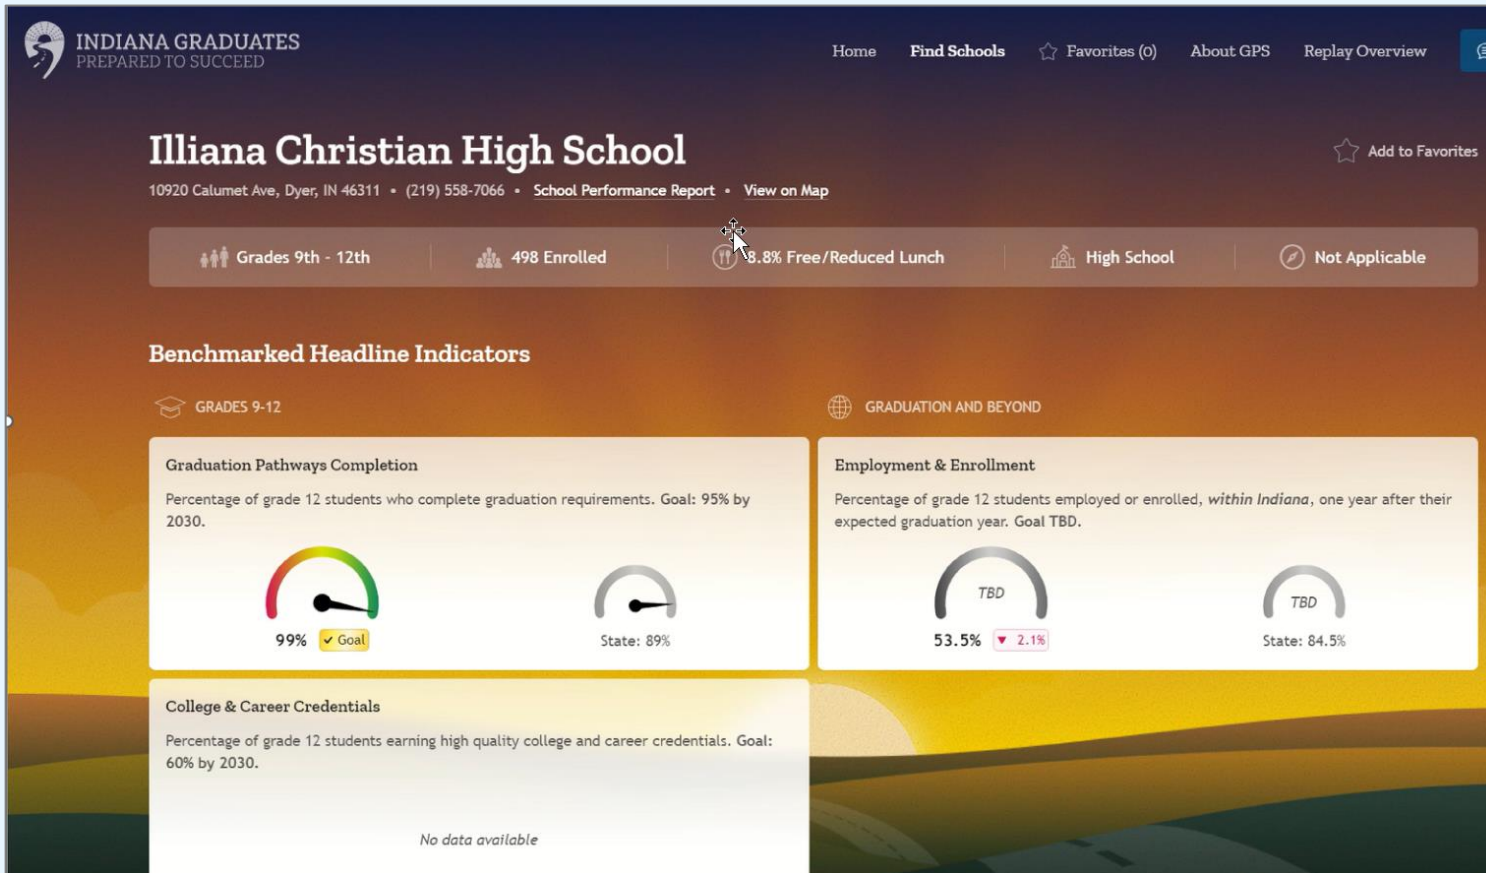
INDIANA GRADUATES
PREPARED TO SUCCEED

Home Find Schools Favorites (0) About GPS Replay Overview

Illiana Christian High School

Add to Favorites

10920 Calumet Ave, Dyer, IN 46311 • (219) 558-7066 • School Performance Report • View on Map

Grades 9th - 12th | 498 Enrolled | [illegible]8.8% Free/Reduced Lunch | High School | Not Applicable

Benchmarked Headline Indicators

GRADES 9-12

GRADUATION AND BEYOND

Graduation Pathways Completion

Percentage of grade 12 students who complete graduation requirements. Goal: 95% by 2030.

99% ✓ Goal

State: 89%

Employment & Enrollment

Percentage of grade 12 students employed or enrolled, *within Indiana*, one year after their expected graduation year. Goal TBD.

TBD

53.5% ▼ 2.1%

TBD

State: 84.5%

College & Career Credentials

Percentage of grade 12 students earning high quality college and career credentials. Goal: 60% by 2030.

No data available